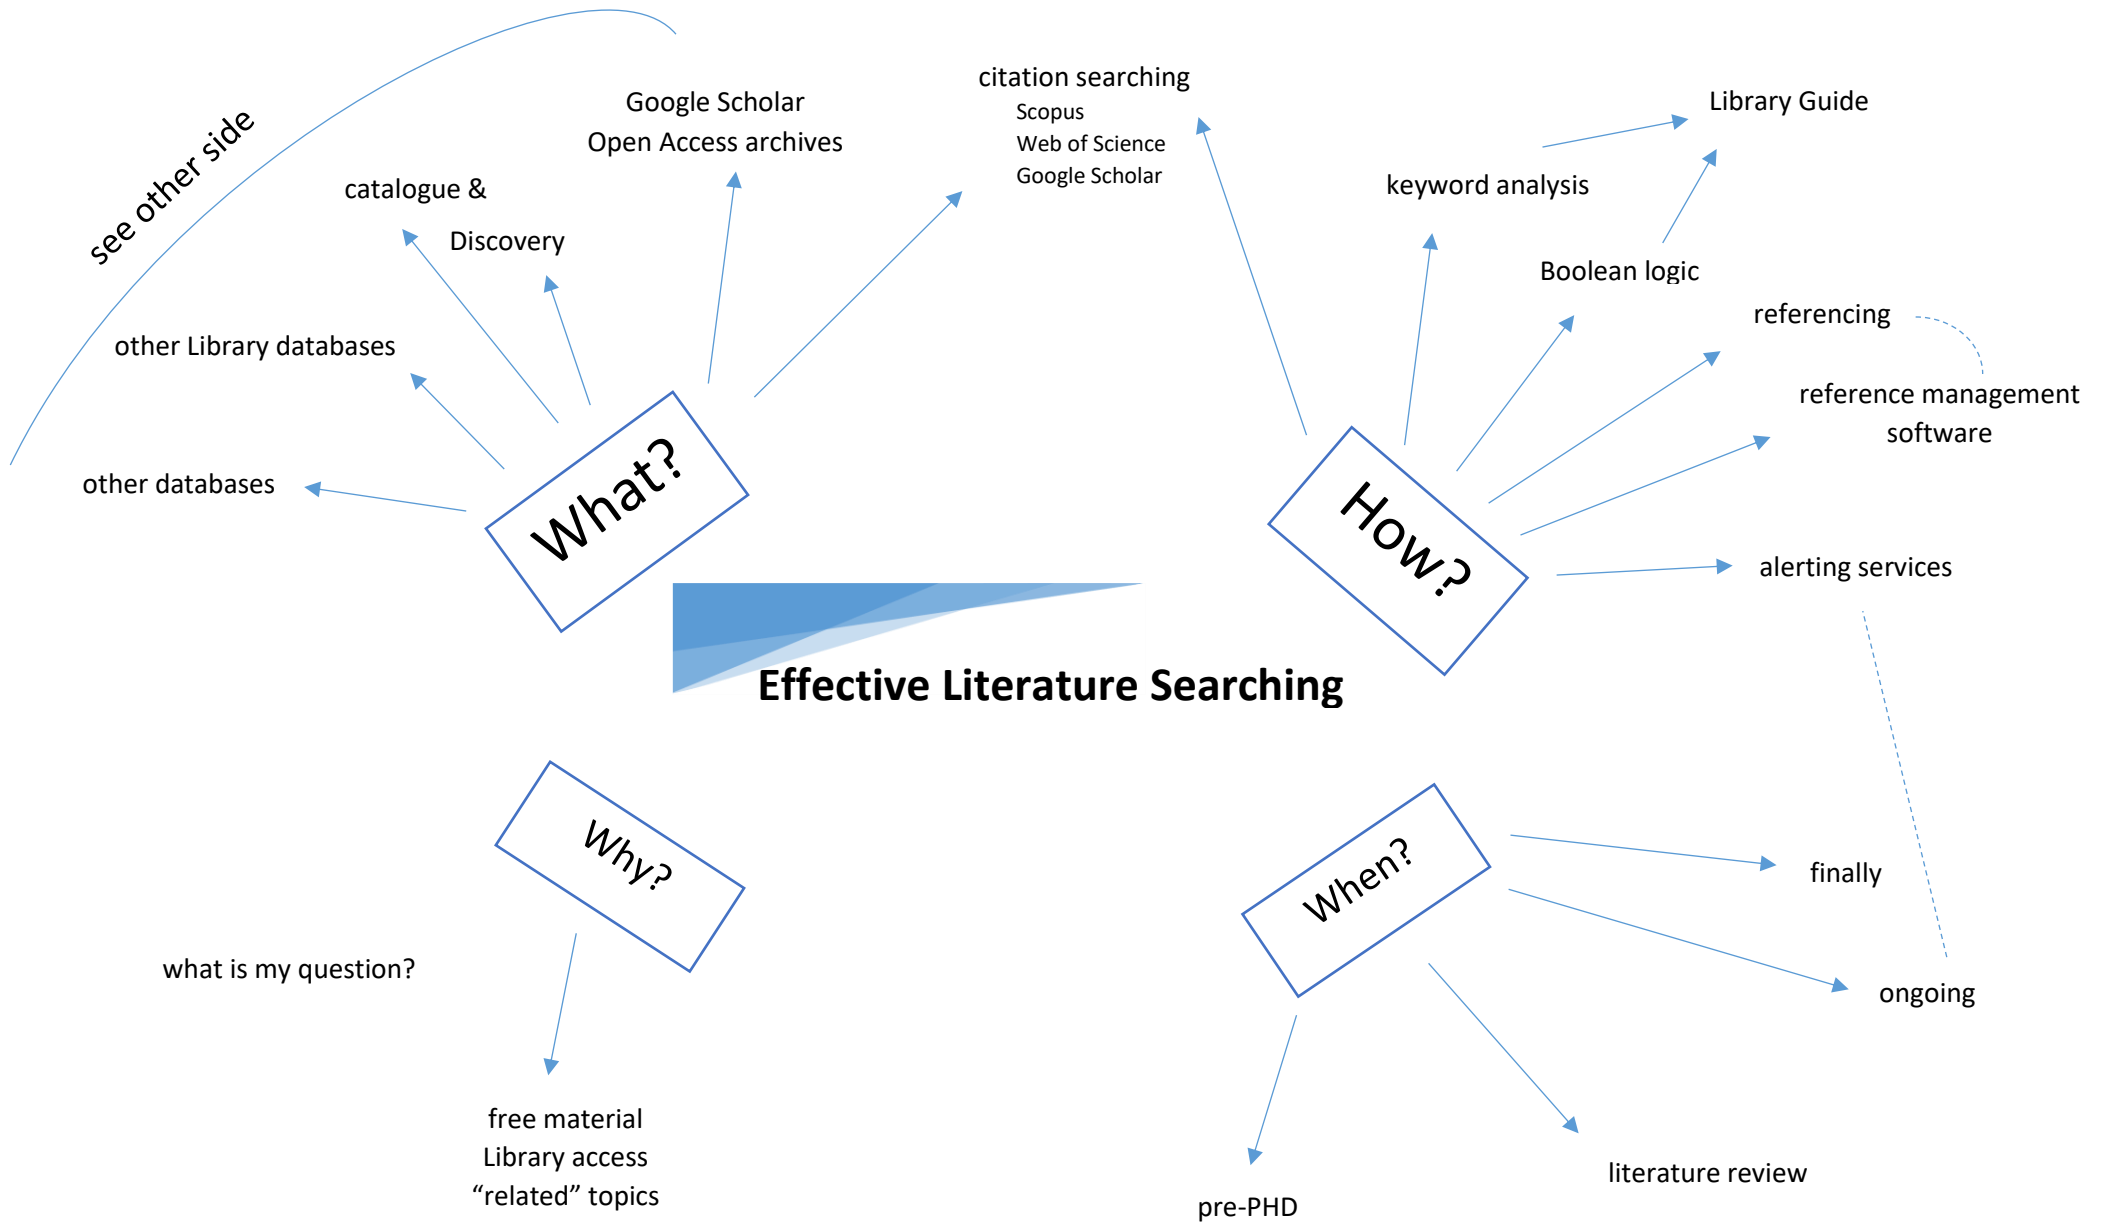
Effective Literature Searching

What?

see other side

Google Scholar
Open Access archives

catalogue &

Discovery

other Library databases

other databases

citation searching
Scopus
Web of Science
Google Scholar

How?

Library Guide

keyword analysis

Boolean logic

referencing

reference management software

alerting services

Why?

what is my question?

free material
Library access
“related” topics

When?

finally

ongoing

literature review

pre-PHD